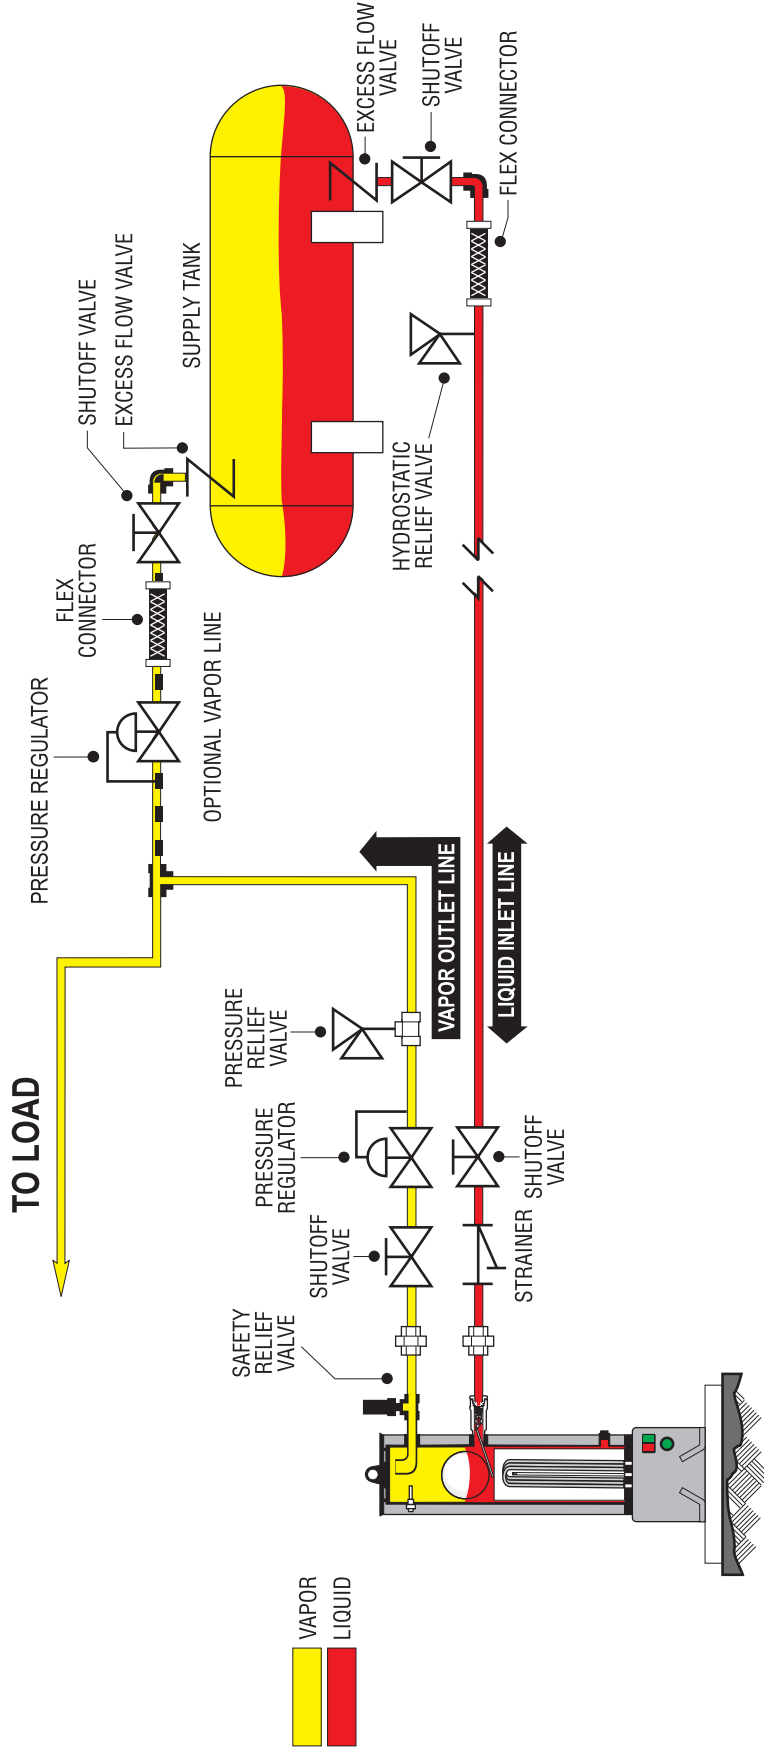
EXCESS FLOW VALVE

SHUTOFF VALVE

FLEX CONNECTOR

SUPPLY TANK

EXCESS FLOW VALVE

SHUTOFF VALVE

HYDROSTATIC RELIEF VALVE

FLEX CONNECTOR

OPTIONAL VAPOR LINE

PRESSURE REGULATOR

VAPOR OUTLET LINE

LIQUID INLET LINE

TO LOAD

PRESSURE RELIEF VALVE

PRESSURE REGULATOR

SHUTOFF VALVE

SHUTOFF VALVE

STRAINER

SAFETY RELIEF VALVE

VAPOR

LIQUID